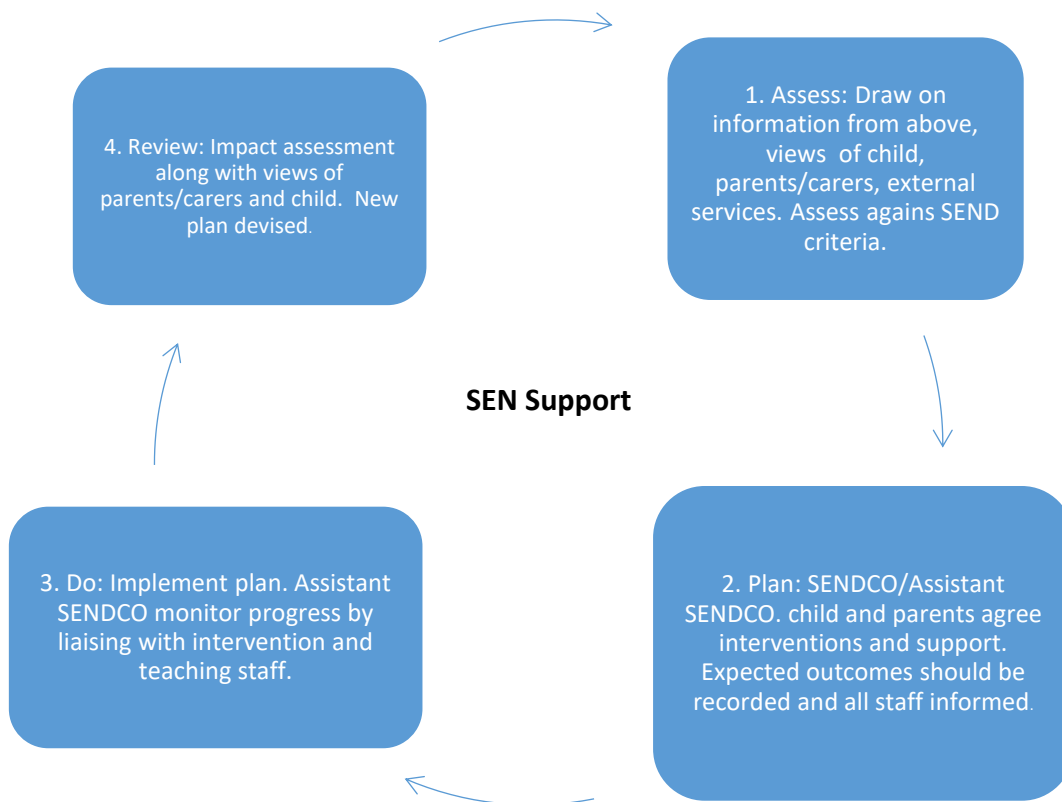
1. Assess: Draw on information from above, views of child, parents/carers, external services. Assess agains SEND criteria.

2. Plan: SENDCO/Assistant SENDCO. child and parents agree interventions and support. Expected outcomes should be recorded and all staff informed.

3. Do: Implement plan. Assistant SENDCO monitor progress by liaising with intervention and teaching staff.

4. Review: Impact assessment along with views of parents/carers and child. New plan devised.

SEN Support